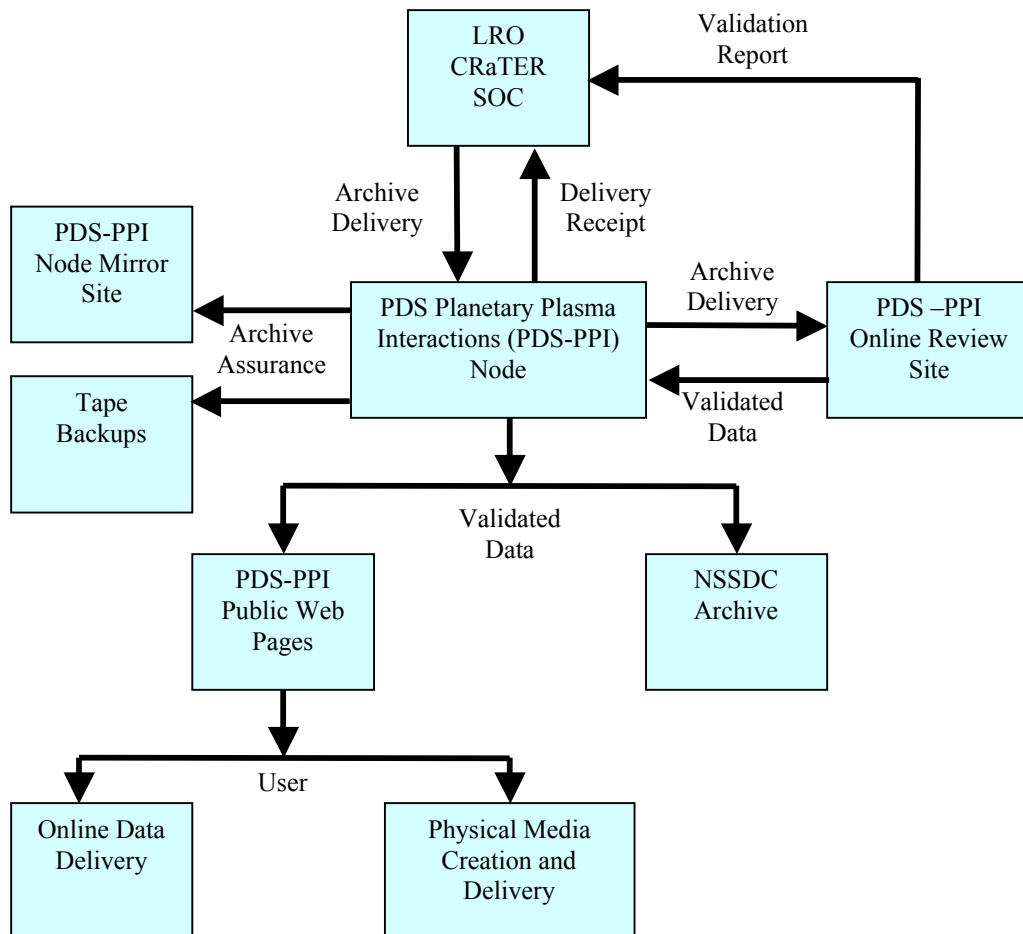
LRO CRaTER SOC

Validation Report

Archive Delivery

Delivery Receipt

PDS-PPI Node Mirror Site

PDS Planetary Plasma Interactions (PDS-PPI) Node

Archive Delivery

PDS –PPI Online Review Site

Archive Assurance

Tape Backups

Validated Data

Validated Data

PDS-PPI Public Web Pages

NSSDC Archive

User

Online Data Delivery

Physical Media Creation and Delivery